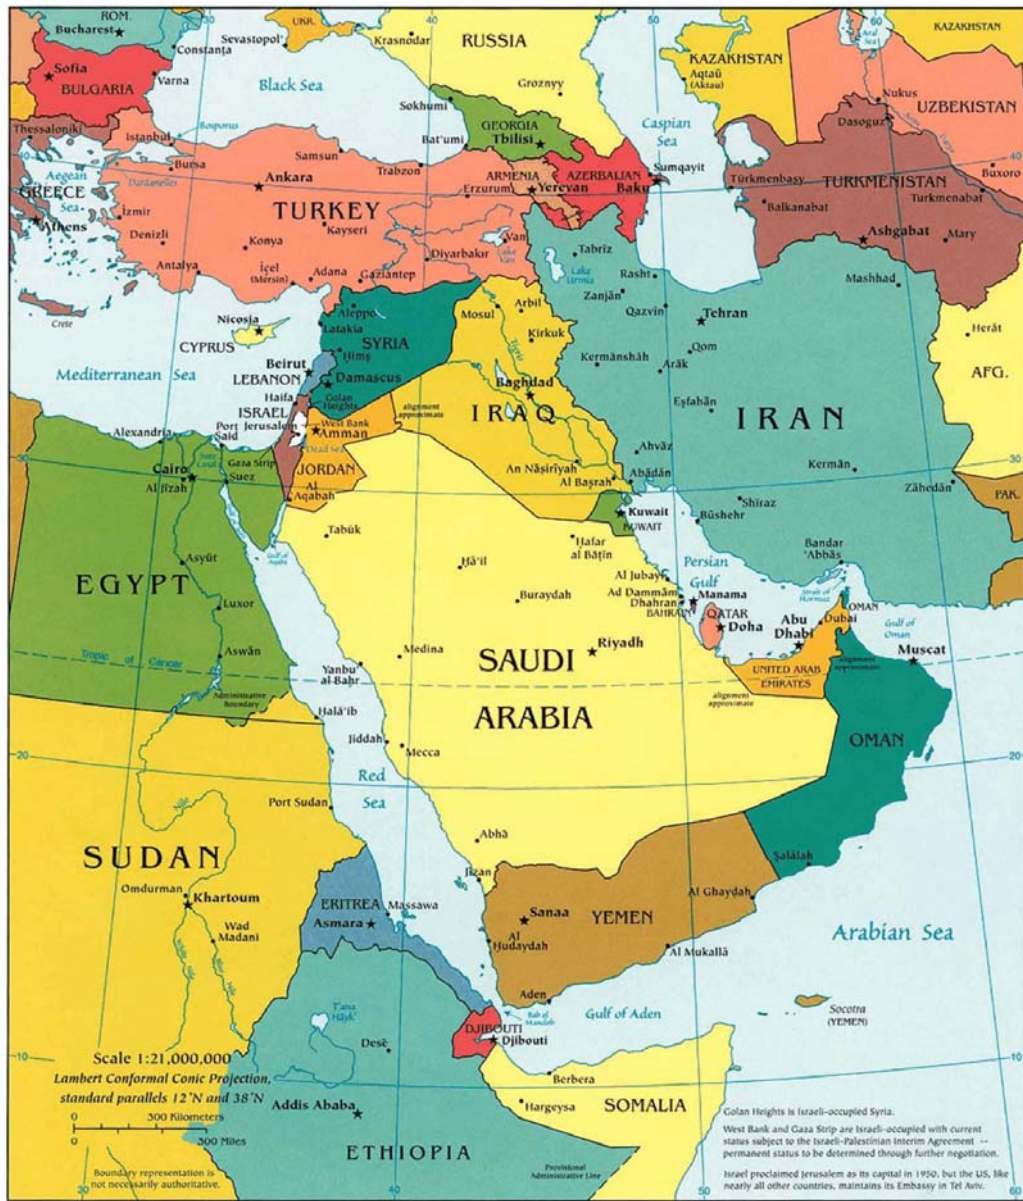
ROM.
Bucharest
Constanța
UKR.
Sevastopol'
Krasnodar
RUSSIA
KAZAKHSTAN
KAZAKHSTAN
Aqtaū (Aktau)
Aral Sea
Sofia
BULGARIA
Varna
Black Sea
Groznyy
Nukus
UZBEKISTAN
Thessaloniki
Bosporus
Istanbul
Sokhumi
GEORGIA
Tbilisi
Caspian Sea
Dasoguz
Bat'umi
Bursa
Samsun
Trabzon
ARMENIA
AZERBAIJAN
Sumqayit
Baku
Dardanelles
Aegean Sea
GREECE
Athens
Ankara
Erzurum
Yerevan
Türkmenbasy
TURKMENISTAN
Buxoro
Turkmenabat
İzmir
TURKEY
Balkanabat
Denizli
Kayseri
Konya
Van
Lake Van
Tabrīz
Ashgabat
Mary
Diyarbakır
Antalya
İçel (Mersin)
Adana
Gaziantep
Lake Urmia
Rasht
Mashhad
Zanjān
Crete
Aleppo
Arbīl
Nicosia
Latakia
Mosul
Qazvīn
Tehran
CYPRUS
SYRIA
Kirkuk
Herāt
Ḩimş
Qom
Kermānshāh
Beirut
Arāk
LEBANON
Damascus
Baghdad
AFG.
Mediterranean Sea
Golan Heights
Haifa
ISRAEL
West Bank
alignment approximate
Eşfahān
Jerusalem
IRAQ
IRAN
Alexandria
Port Said
Amman
Dead Sea
Ahvāz
Suez Canal
Gaza Strip
JORDAN
An Nāşirīyah
Kermān
Cairo
Suez
Abādān
Zāhedān
Al Jīzah
Al Başrah
Al 'Aqabah
PAK.
Kuwait
KUWAIT
Shīrāz
Būshehr
Tabūk
Gulf of Aqaba
Ḩafar al Bāţin
Bandar 'Abbās
Ḩā'il
Persian Gulf
Asyūţ
Al Jubayl
EGYPT
Ad Dammām
Manama
Buraydah
Dhahran
BAHRAIN
Strait of Hormuz
OMAN
Luxor
QATAR
Doha
Abu Dhabi
Dubai
Gulf of Oman
Riyadh
Muscat
Medina
SAUDI
Aswān
Tropic of Cancer
Yanbu' al Baḩr
UNITED ARAB EMIRATES
alignment approximate
alignment approximate
Administrative Boundary
Ḩalā'ib
ARABIA
Jiddah
Mecca
OMAN
Red Sea
Port Sudan
Abhā
SUDAN
Jīzān
Şalālah
Omdurman
Khartoum
ERITREA
Massawa
Al Ghaydah
Asmara
Sanaa
YEMEN
Wad Madani
Al Ḩudaydah
Arabian Sea
Al Mukallā
Aden
Tana Hāyk'
Bab el Mandeb
Gulf of Aden
Socotra (YEMEN)
DJIBOUTI
Djibouti
Scale 1:21,000,000
Lambert Conformal Conic Projection, standard parallels 12°N and 38°N
Desē
Berbera
Addis Ababa
Hargeysa
SOMALIA
0 300 Kilometers
0 300 Miles
ETHIOPIA
Provisional Administrative Line
Boundary representation is not necessarily authoritative.
Golan Heights is Israeli-occupied Syria.
West Bank and Gaza Strip are Israeli-occupied with current status subject to the Israeli-Palestinian Interim Agreement -- permanent status to be determined through further negotiation.
Israel proclaimed Jerusalem as its capital in 1950, but the US, like nearly all other countries, maintains its Embassy in Tel Aviv.
40
50
60
40
30
30
20
20
10
10
30
40
50
60